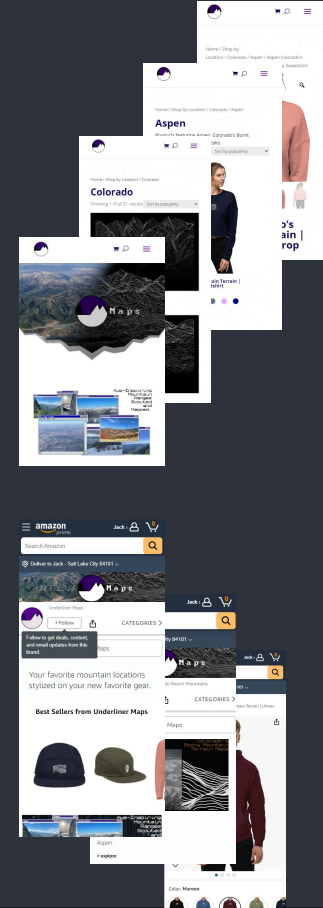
Home / Shop by Location / Colorado / Aspen / Aspen Colorado Sweatshirt

Aspen

Products featuring Aspen, Colorado's Burnt Mountain peaks.

Sort by popularity

Home / Shop by Location / Colorado

Colorado

Showing 1–9 of 31 results

Sort by popularity

Maps

Awe-Inspiring Mountain Ranges Sculpted and Mapped

o's ain | rop

ain Terrain | tshirt

amazon prime

Jack

Search Amazon

Deliver to Jack - Salt Lake City 84101

Underliner Maps

+ Follow

CATEGORIES

Follow to get deals, content, and email updates from this brand.

Your favorite mountain locations stylized on your new favorite gear.

Best Sellers from Underliner Maps

Maps

Jack

City 84101

n Resort Mountains

CATEGORIES

Maps

Aspen

+ explore

Terrain | Unisex

Color: Maroon